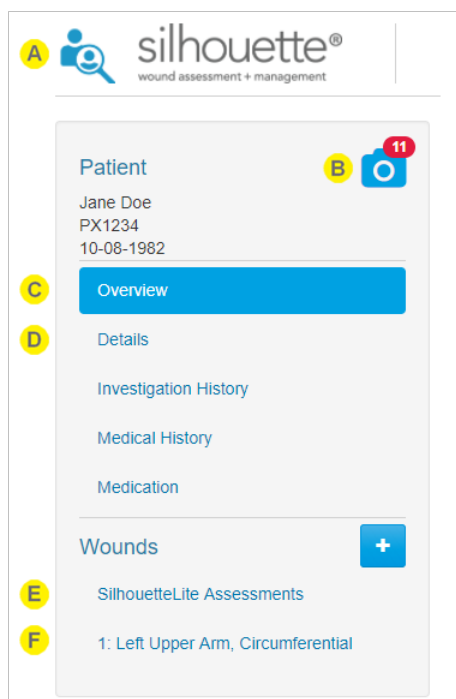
A

silhouette®
wound assessment + management

Patient

B

11

Jane Doe
PX1234
10-08-1982

C

Overview

D

Details

Investigation History

Medical History

Medication

Wounds

+

E

SilhouetteLite Assessments

F

1: Left Upper Arm, Circumferential